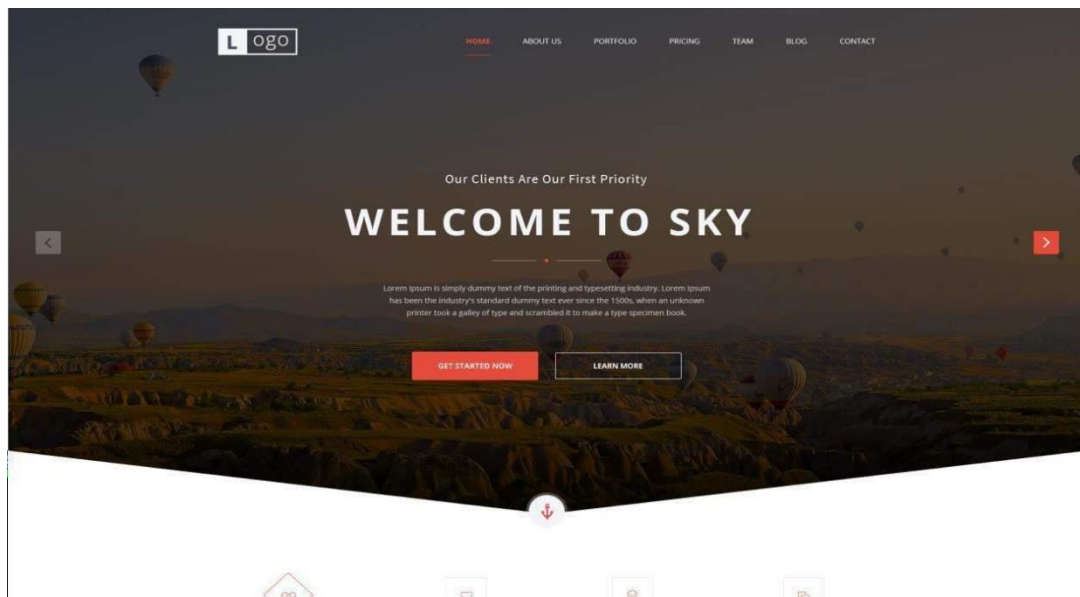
L ogo

HOME ABOUT US PORTFOLIO PRICING TEAM BLOG CONTACT

Our Clients Are Our First Priority

WELCOME TO SKY

Lorem Ipsum is simply dummy text of the printing and typesetting industry. Lorem Ipsum has been the industry's standard dummy text ever since the 1500s, when an unknown printer took a galley of type and scrambled it to make a type specimen book.

GET STARTED NOW LEARN MORE